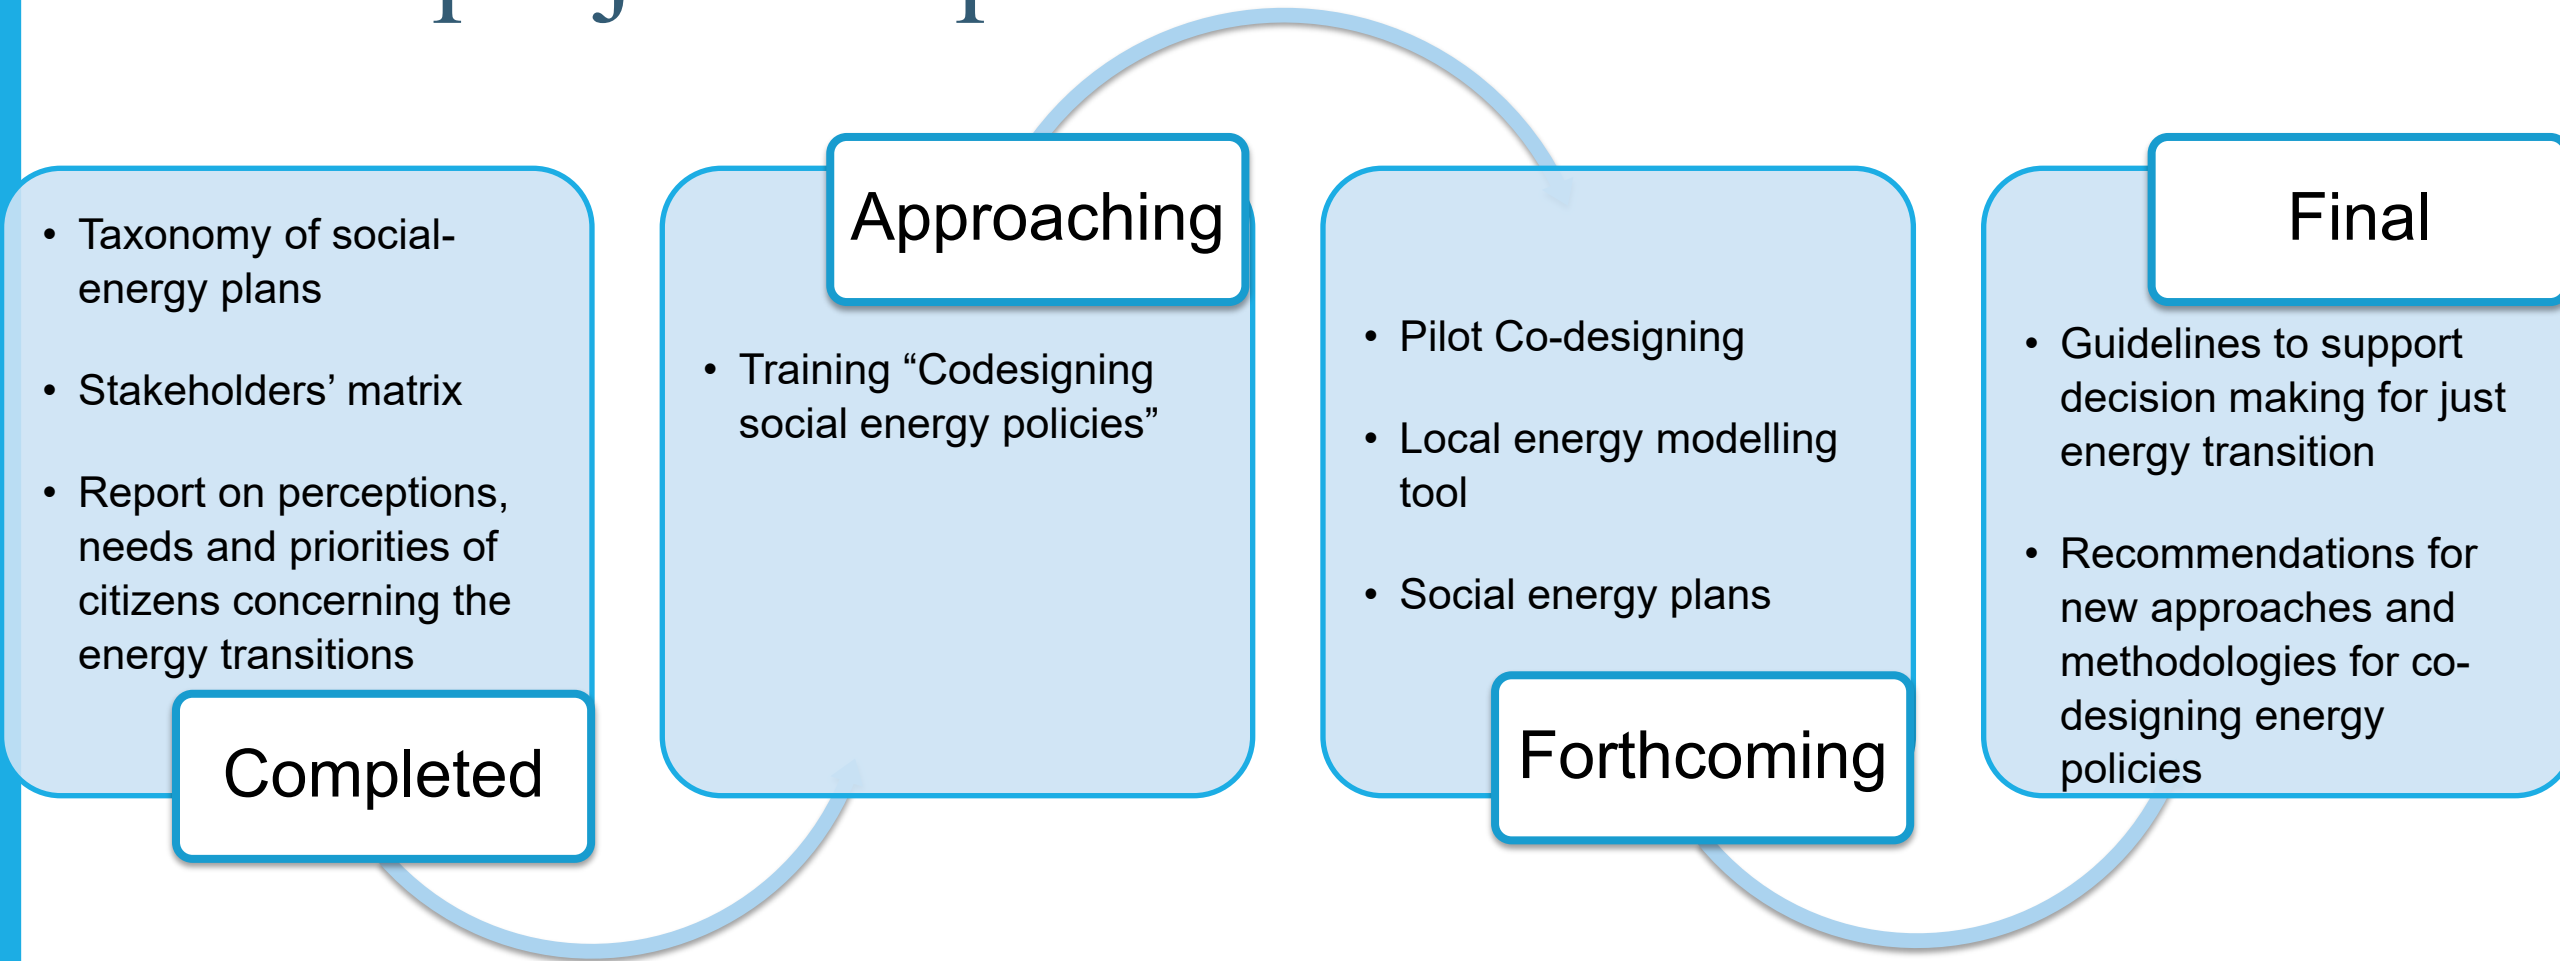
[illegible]

- Taxonomy of social-energy plans
- Stakeholders' matrix
- Report on perceptions, needs and priorities of citizens concerning the energy transitions

Completed

Approaching

- Training "Codesigning social energy policies"

- Pilot Co-designing
- Local energy modelling tool
- Social energy plans

Forthcoming

Final

- Guidelines to support decision making for just energy transition
- Recommendations for new approaches and methodologies for co-designing energy policies